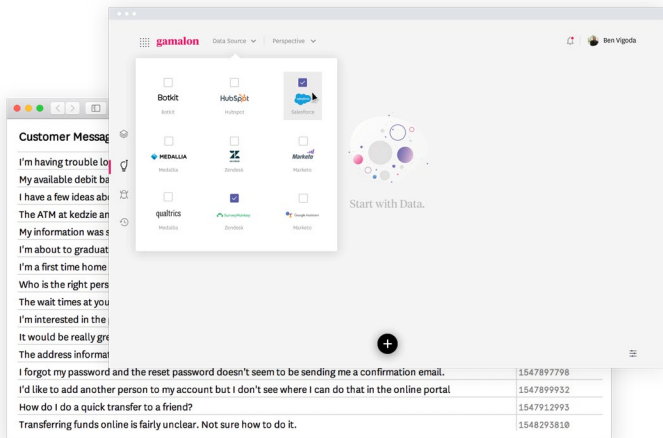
gamalon Data Source Perspective

Ben Vigoda

Botkit
Botkit

HubSpot
Hubspot

Salesforce

MEDALLIA
Medallia

Zendesk

Marketo
Marketo

qualtrics
Qualtrics

SurveyMonkey
Zendesk

Google Assistant
Marketo

Start with Data.

Customer Messag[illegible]

I'm having trouble lo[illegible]
My available debit ba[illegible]
I have a few ideas ab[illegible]
The ATM at kedzie an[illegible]
My information was s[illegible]
I'm about to graduat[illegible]
I'm a first time home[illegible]
Who is the right pers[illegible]
The wait times at you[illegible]
I'm interested in the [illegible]
It would be really gre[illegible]
The address informat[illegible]

| | |
|---|---|
| I forgot my password and the reset password doesn't seem to be sending me a confirmation email. | 1547897798 |
| I'd like to add another person to my account but I don't see where I can do that in the online portal | 1547899932 |
| How do I do a quick transfer to a friend? | 1547912993 |
| Transferring funds online is fairly unclear. Not sure how to do it. | 1548293810 |